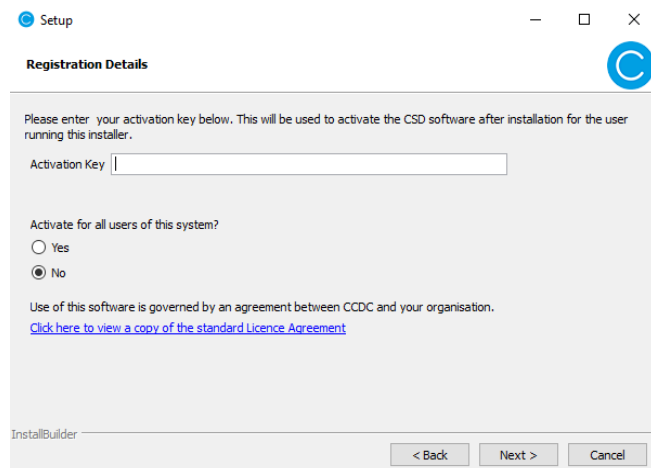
Setup

Registration Details

Please enter your activation key below. This will be used to activate the CSD software after installation for the user running this installer.

Activation Key

Activate for all users of this system?

Yes

No

Use of this software is governed by an agreement between CCDC and your organisation.

Click here to view a copy of the standard Licence Agreement

InstallBuilder

< Back

Next >

Cancel